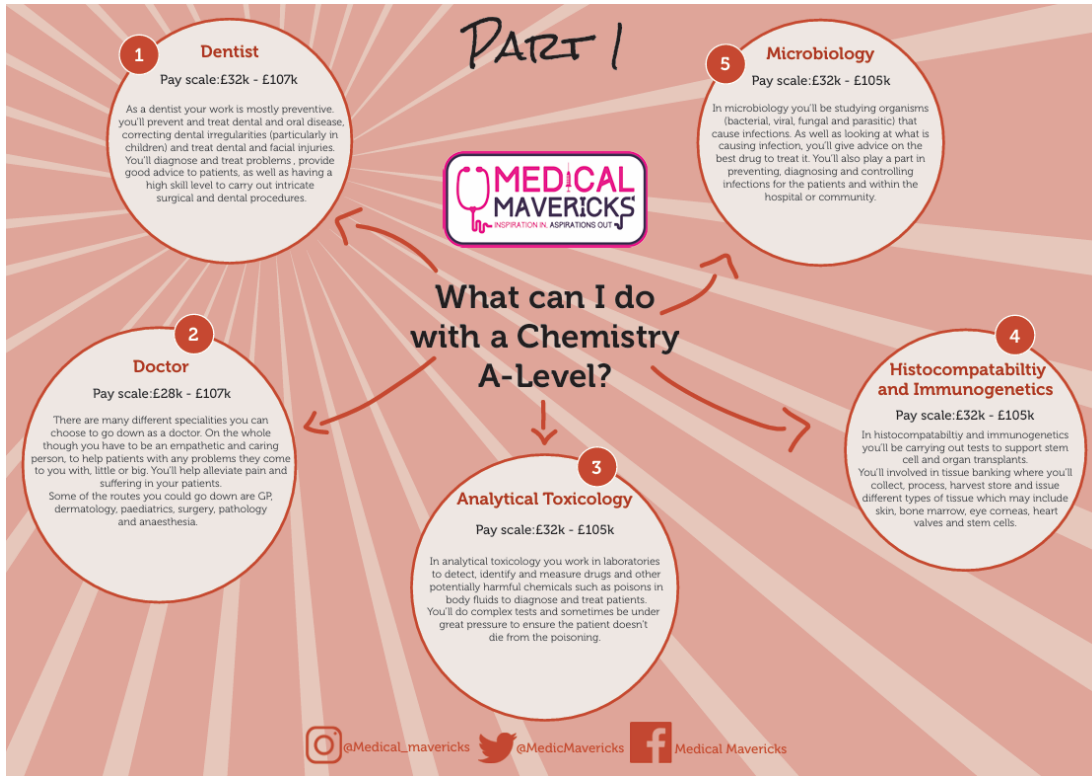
PART 1

1
Dentist
Pay scale:£32k - £107k

As a dentist your work is mostly preventive. you'll prevent and treat dental and oral disease, correcting dental irregularities (particularly in children) and treat dental and facial injuries. You'll diagnose and treat problems , provide good advice to patients, as well as having a high skill level to carry out intricate surgical and dental procedures.

5
Microbiology
Pay scale:£32k - £105k

In microbiology you'll be studying organisms (bacterial, viral, fungal and parasitic) that cause infections. As well as looking at what is causing infection, you'll give advice on the best drug to treat it. You'll also play a part in preventing, diagnosing and controlling infections for the patients and within the hospital or community.

MEDICAL MAVERICKS
INSPIRATION IN. ASPIRATIONS OUT

What can I do with a Chemistry A-Level?

2
Doctor
Pay scale:£28k - £107k

There are many different specialities you can choose to go down as a doctor. On the whole though you have to be an empathetic and caring person, to help patients with any problems they come to you with, little or big. You'll help alleviate pain and suffering in your patients.
Some of the routes you could go down are GP, dermatology, paediatrics, surgery, pathology and anaesthesia.

4
Histocompatabiltiy and Immunogenetics
Pay scale:£32k - £105k

In histocompatabiltiy and immunogenetics you'll be carrying out tests to support stem cell and organ transplants.
You'll involved in tissue banking where you'll collect, process, harvest store and issue different types of tissue which may include skin, bone marrow, eye corneas, heart valves and stem cells.

3
Analytical Toxicology
Pay scale:£32k - £105k

In analytical toxicology you work in laboratories to detect, identify and measure drugs and other potentially harmful chemicals such as poisons in body fluids to diagnose and treat patients.
You'll do complex tests and sometimes be under great pressure to ensure the patient doesn't die from the poisoning.

@Medical_mavericks @MedicMavericks Medical Mavericks